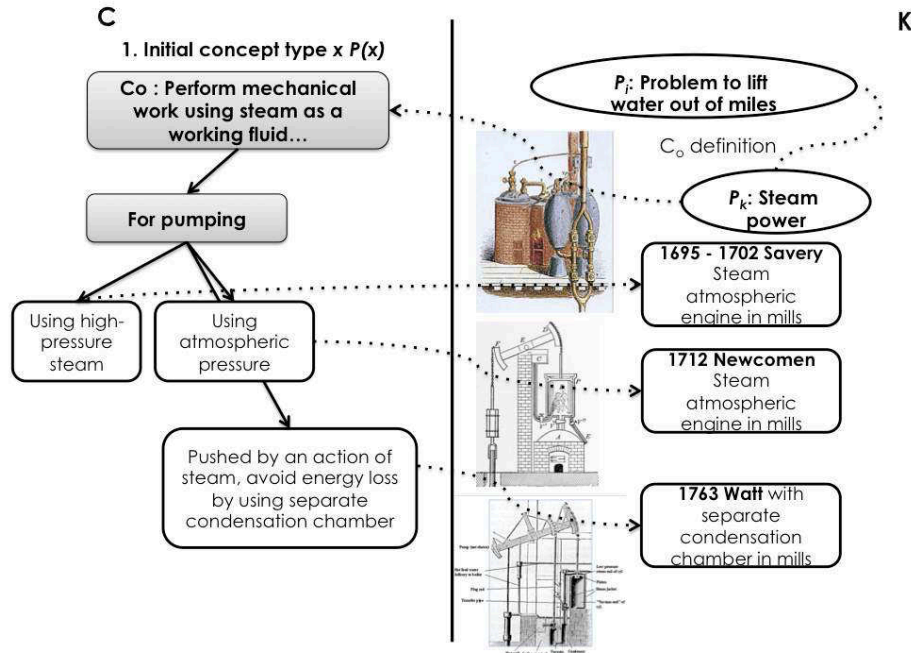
C

K

1. Initial concept type x $P(x)$

Co : Perform mechanical work using steam as a working fluid…

$P_i$: Problem to lift water out of miles

$C_o$ definition

$P_k$: Steam power

For pumping

1695 - 1702 Savery Steam atmospheric engine in mills

Using high-pressure steam

Using atmospheric pressure

1712 Newcomen Steam atmospheric engine in mills

Pushed by an action of steam, avoid energy loss by using separate condensation chamber

1763 Watt with separate condensation chamber in mills